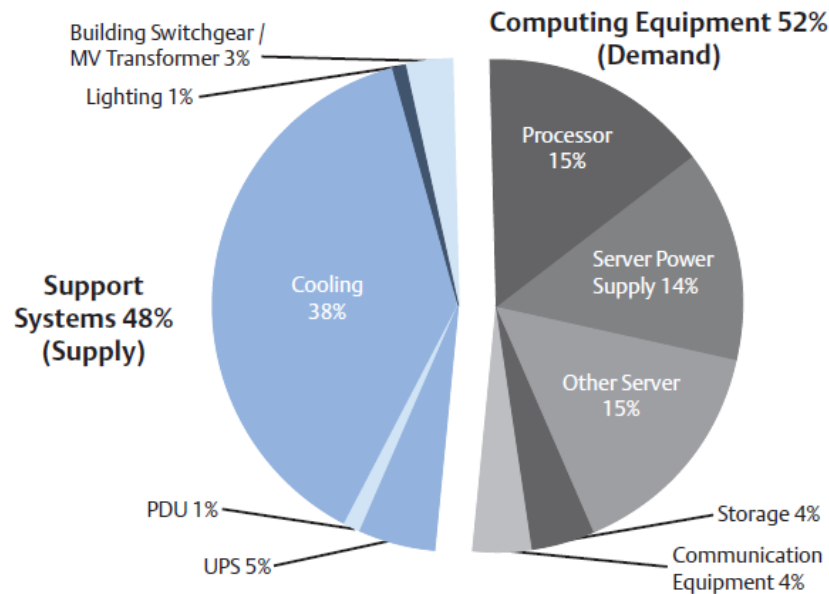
Building Switchgear / MV Transformer 3%

Lighting 1%

Computing Equipment 52% (Demand)

Processor 15%

Server Power Supply 14%

Other Server 15%

Storage 4%

Communication Equipment 4%

Support Systems 48% (Supply)

Cooling 38%

PDU 1%

UPS 5%